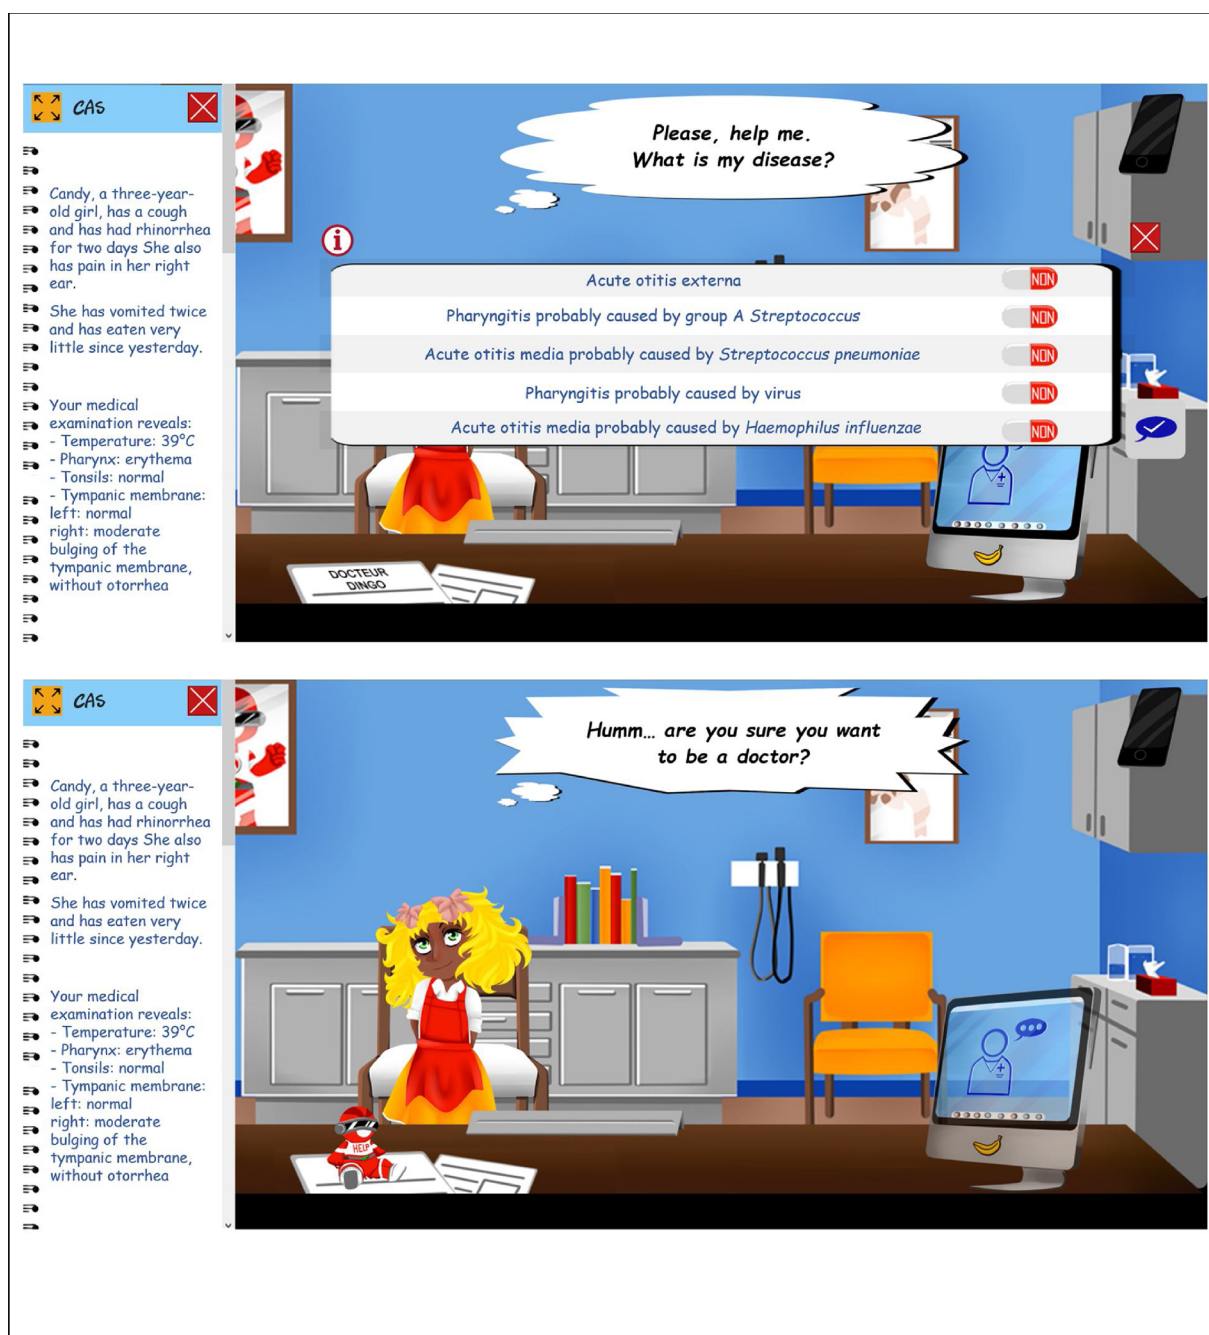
CAS

Candy, a three-year-old girl, has a cough and has had rhinorrhea for two days She also has pain in her right ear.

She has vomited twice and has eaten very little since yesterday.

Your medical examination reveals:
- Temperature: 39°C
- Pharynx: erythema
- Tonsils: normal
- Tympanic membrane: left: normal
right: moderate bulging of the tympanic membrane, without otorrhea

Please, help me.
What is my disease?

| | |
|---|---|
| Acute otitis externa | NON |
| Pharyngitis probably caused by group A *Streptococcus* | NON |
| Acute otitis media probably caused by *Streptococcus pneumoniae* | NON |
| Pharyngitis probably caused by virus | NON |
| Acute otitis media probably caused by *Haemophilus influenzae* | NON |

DOCTEUR DINGO

CAS

Candy, a three-year-old girl, has a cough and has had rhinorrhea for two days She also has pain in her right ear.

She has vomited twice and has eaten very little since yesterday.

Your medical examination reveals:
- Temperature: 39°C
- Pharynx: erythema
- Tonsils: normal
- Tympanic membrane: left: normal
right: moderate bulging of the tympanic membrane, without otorrhea

Humm... are you sure you want to be a doctor?

HELP